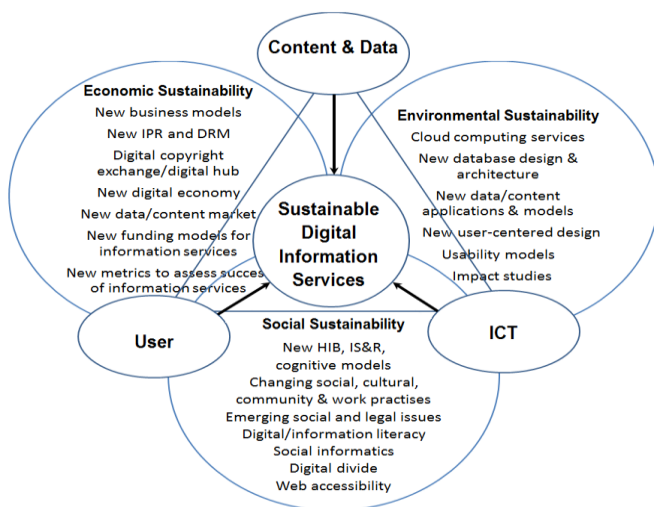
Content & Data

Economic Sustainability
New business models
New IPR and DRM
Digital copyright exchange/digital hub
New digital economy
New data/content market
New funding models for information services
New metrics to assess succes of information services

Environmental Sustainability
Cloud computing services
New database design & architecture
New data/content applications & models
New user-centered design
Usability models
Impact studies

Sustainable Digital Information Services

User

ICT

Social Sustainability
New HIB, IS&R, cognitive models
Changing social, cultural, community & work practises
Emerging social and legal issues
Digital/information literacy
Social informatics
Digital divide
Web accessibility